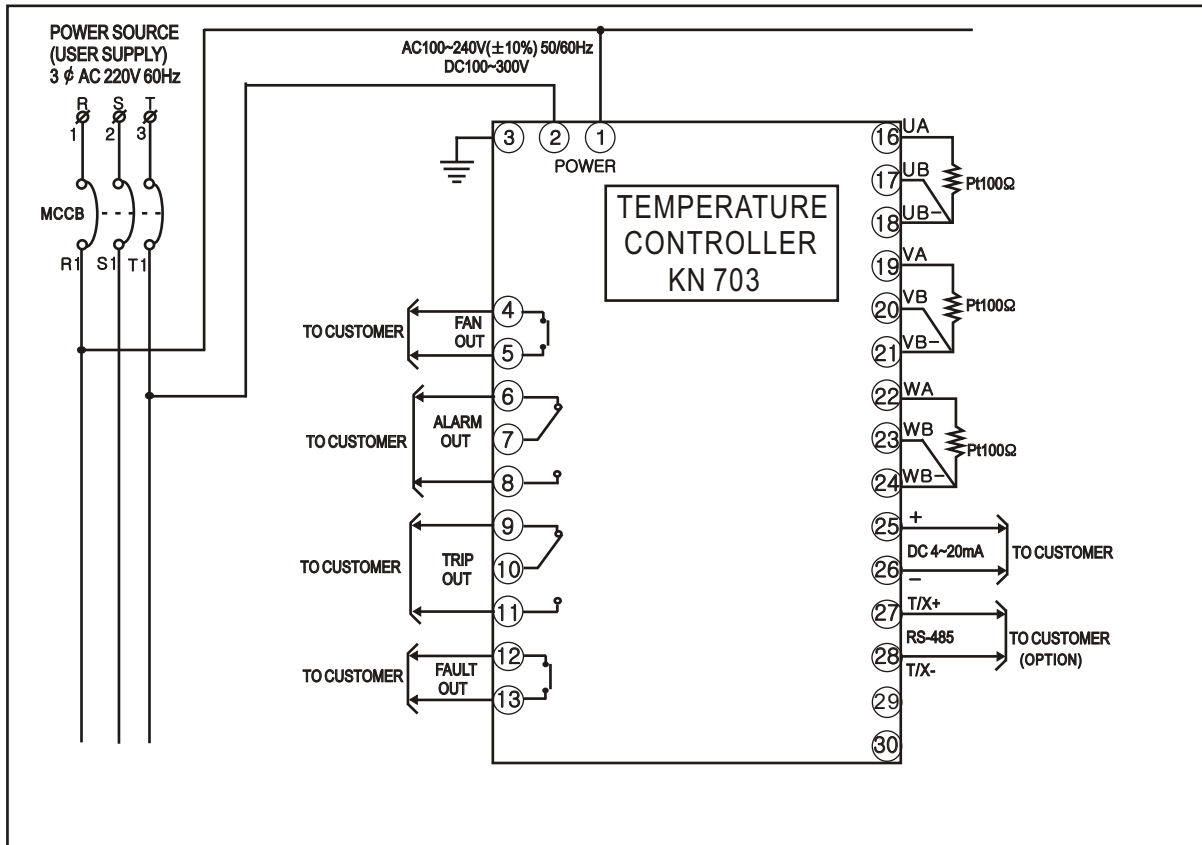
POWER SOURCE
(USER SUPPLY)
3 $\phi$ AC 220V 60Hz

R S T
1 2 3

MCCB

R1 S1 T1

AC100~240V($\pm$10%) 50/60Hz
DC100~300V

3 2 1
POWER

TEMPERATURE
CONTROLLER
KN 703

TO CUSTOMER
4
FAN OUT
5

TO CUSTOMER
6
ALARM OUT
7
8

TO CUSTOMER
9
TRIP OUT
10
11

TO CUSTOMER
12
FAULT OUT
13

16 UA
17 UB
18 UB−
Pt100Ω

19 VA
20 VB
21 VB−
Pt100Ω

22 WA
23 WB
24 WB−
Pt100Ω

25 +
DC 4~20mA
26 −
TO CUSTOMER

27 T/X+
RS-485
28 T/X-
TO CUSTOMER
(OPTION)

29
30